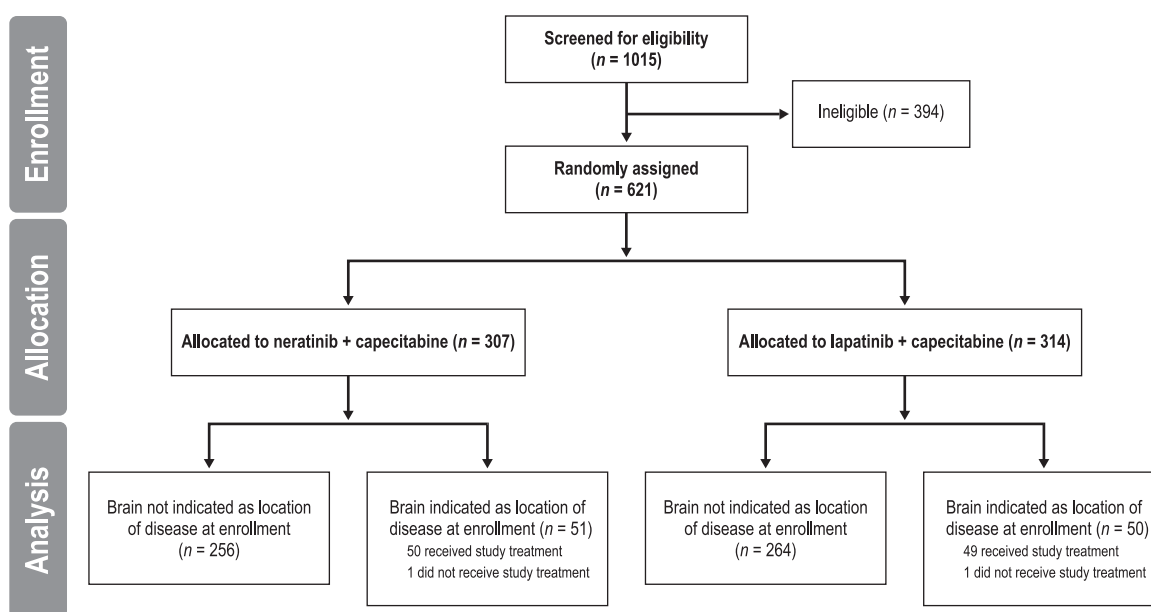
Enrollment

Screened for eligibility ($n$ = 1015)

Ineligible ($n$ = 394)

Randomly assigned ($n$ = 621)

Allocation

Allocated to neratinib + capecitabine ($n$ = 307)

Allocated to lapatinib + capecitabine ($n$ = 314)

Analysis

Brain not indicated as location of disease at enrollment ($n$ = 256)

Brain indicated as location of disease at enrollment ($n$ = 51)
50 received study treatment
1 did not receive study treatment

Brain not indicated as location of disease at enrollment ($n$ = 264)

Brain indicated as location of disease at enrollment ($n$ = 50)
49 received study treatment
1 did not receive study treatment